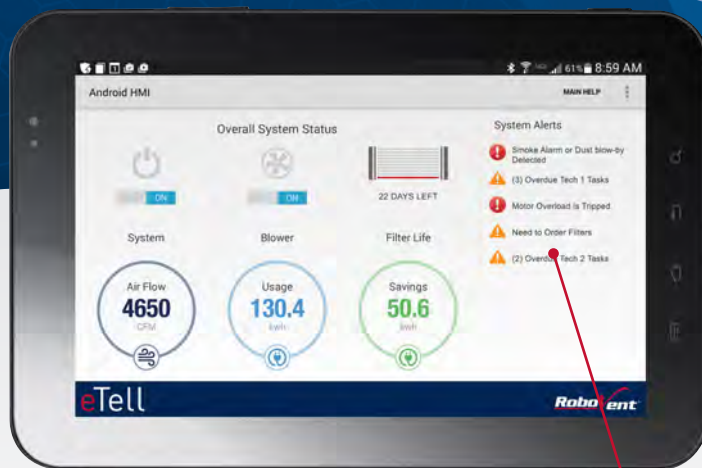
61% 8:59 AM

Android HMI

MAIN HELP

Overall System Status

ON

ON

22 DAYS LEFT

System

Blower

Filter Life

Air Flow
4650
CFM

Usage
130.4
kwh

Savings
50.6
kwh

System Alerts

Smoke Alarm or Dust blow-by Detected

(3) Overdue Tech 1 Tasks

Motor Overload is Tripped

Need to Order Filters

(2) Overdue Tech 2 Tasks

eTell

RoboVent